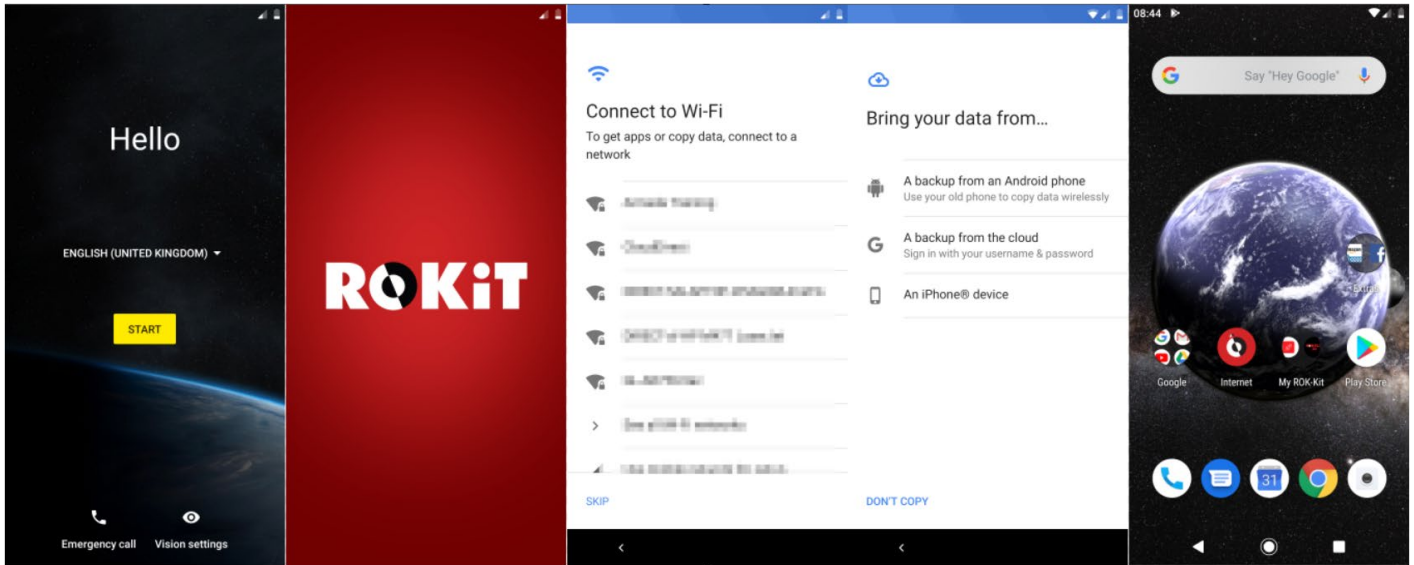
Hello

ENGLISH (UNITED KINGDOM)

START

Emergency call

Vision settings

ROKiT

Connect to Wi-Fi

To get apps or copy data, connect to a network

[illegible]

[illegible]

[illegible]

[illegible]

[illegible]

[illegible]

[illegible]

SKIP

Bring your data from...

A backup from an Android phone
Use your old phone to copy data wirelessly

A backup from the cloud
Sign in with your username & password

An iPhone® device

DON'T COPY

08:44

Say "Hey Google"

Extra

Google

Internet

My ROK-Kit

Play Store

31